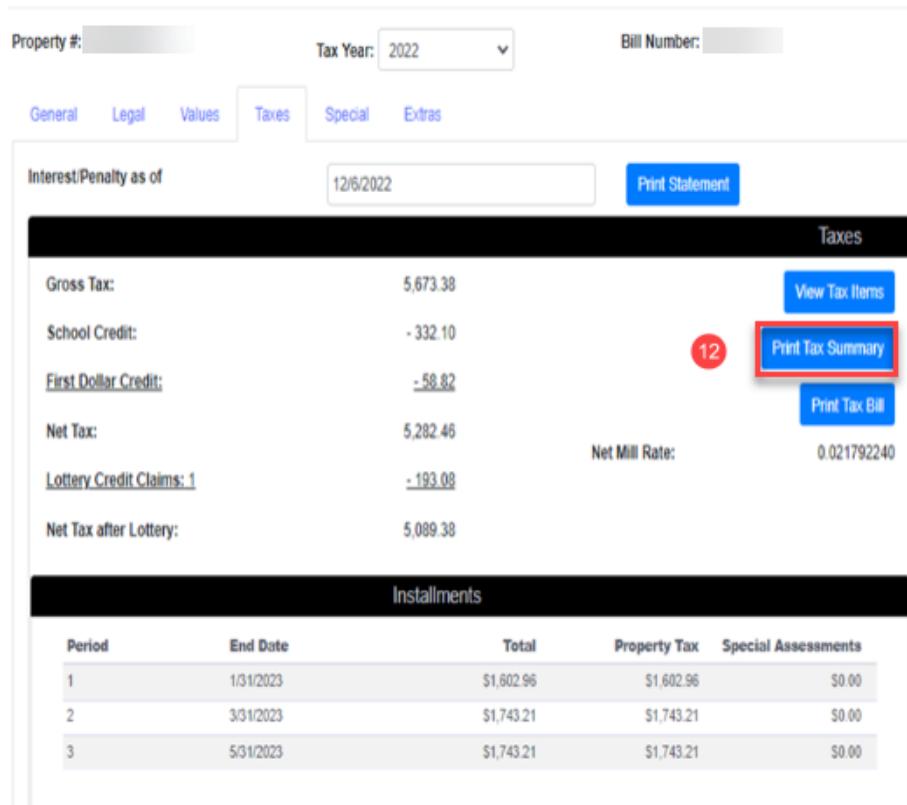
Property #:

Tax Year: 2022

Bill Number:

General Legal Values Taxes Special Extras

Interest/Penalty as of 12/6/2022 Print Statement

Taxes

Gross Tax: 5,673.38

School Credit: - 332.10

First Dollar Credit: - 58.82

Net Tax: 5,282.46

Lottery Credit Claims: 1 - 193.08

Net Tax after Lottery: 5,089.38

View Tax Items

12 Print Tax Summary

Print Tax Bill

Net Mill Rate: 0.021792240

Installments

| Period | End Date | Total | Property Tax | Special Assessments |
|---|---|---|---|---|
| 1 | 1/31/2023 | $1,602.96 | $1,602.96 | $0.00 |
| 2 | 3/31/2023 | $1,743.21 | $1,743.21 | $0.00 |
| 3 | 5/31/2023 | $1,743.21 | $1,743.21 | $0.00 |